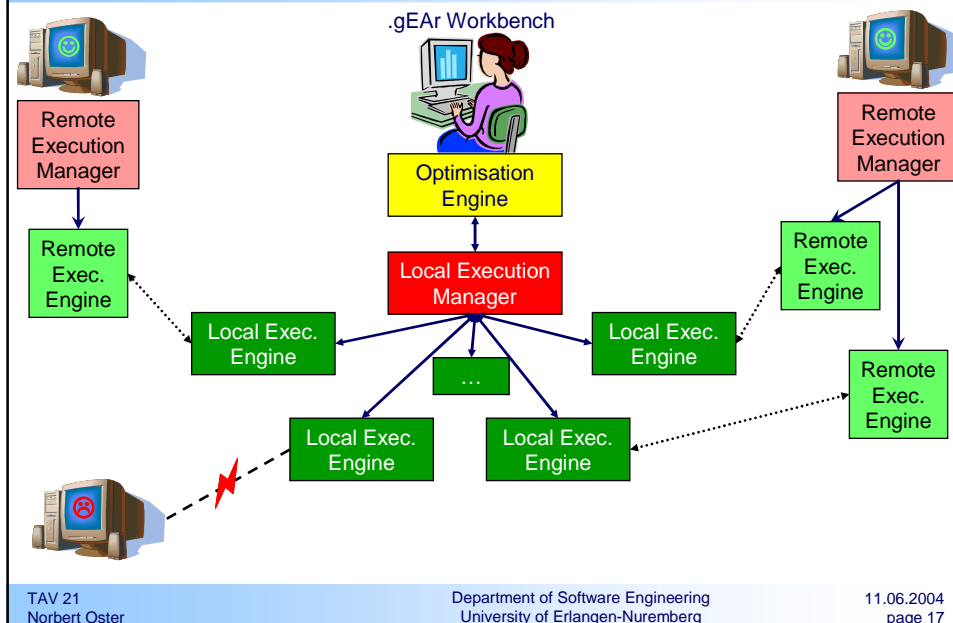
.gEAr Workbench

Remote Execution Manager

Remote Exec. Engine

Optimisation Engine

Local Execution Manager

Remote Execution Manager

Remote Exec. Engine

Local Exec. Engine

Local Exec. Engine

…

Remote Exec. Engine

Local Exec. Engine

Local Exec. Engine

TAV 21
Norbert Oster

Department of Software Engineering
University of Erlangen-Nuremberg

11.06.2004
page 17